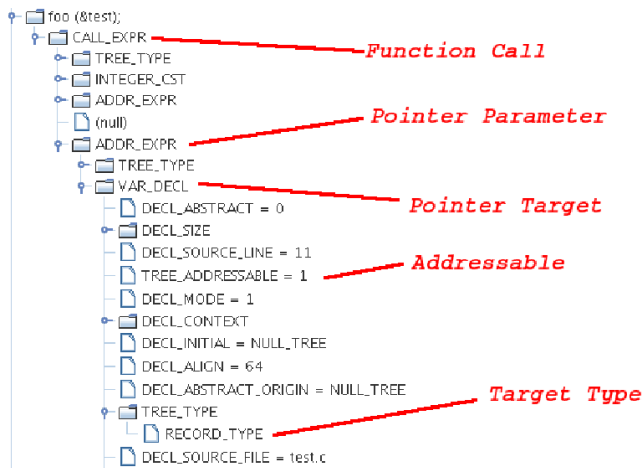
foo (&test);
CALL_EXPR
Function Call
TREE_TYPE
INTEGER_CST
ADDR_EXPR
(null)
ADDR_EXPR
Pointer Parameter
TREE_TYPE
VAR_DECL
Pointer Target
DECL_ABSTRACT = 0
DECL_SIZE
DECL_SOURCE_LINE = 11
TREE_ADDRESSABLE = 1
Addressable
DECL_MODE = 1
DECL_CONTEXT
DECL_INITIAL = NULL_TREE
DECL_ALIGN = 64
DECL_ABSTRACT_ORIGIN = NULL_TREE
TREE_TYPE
Target Type
RECORD_TYPE
DECL_SOURCE_FILE = test.c